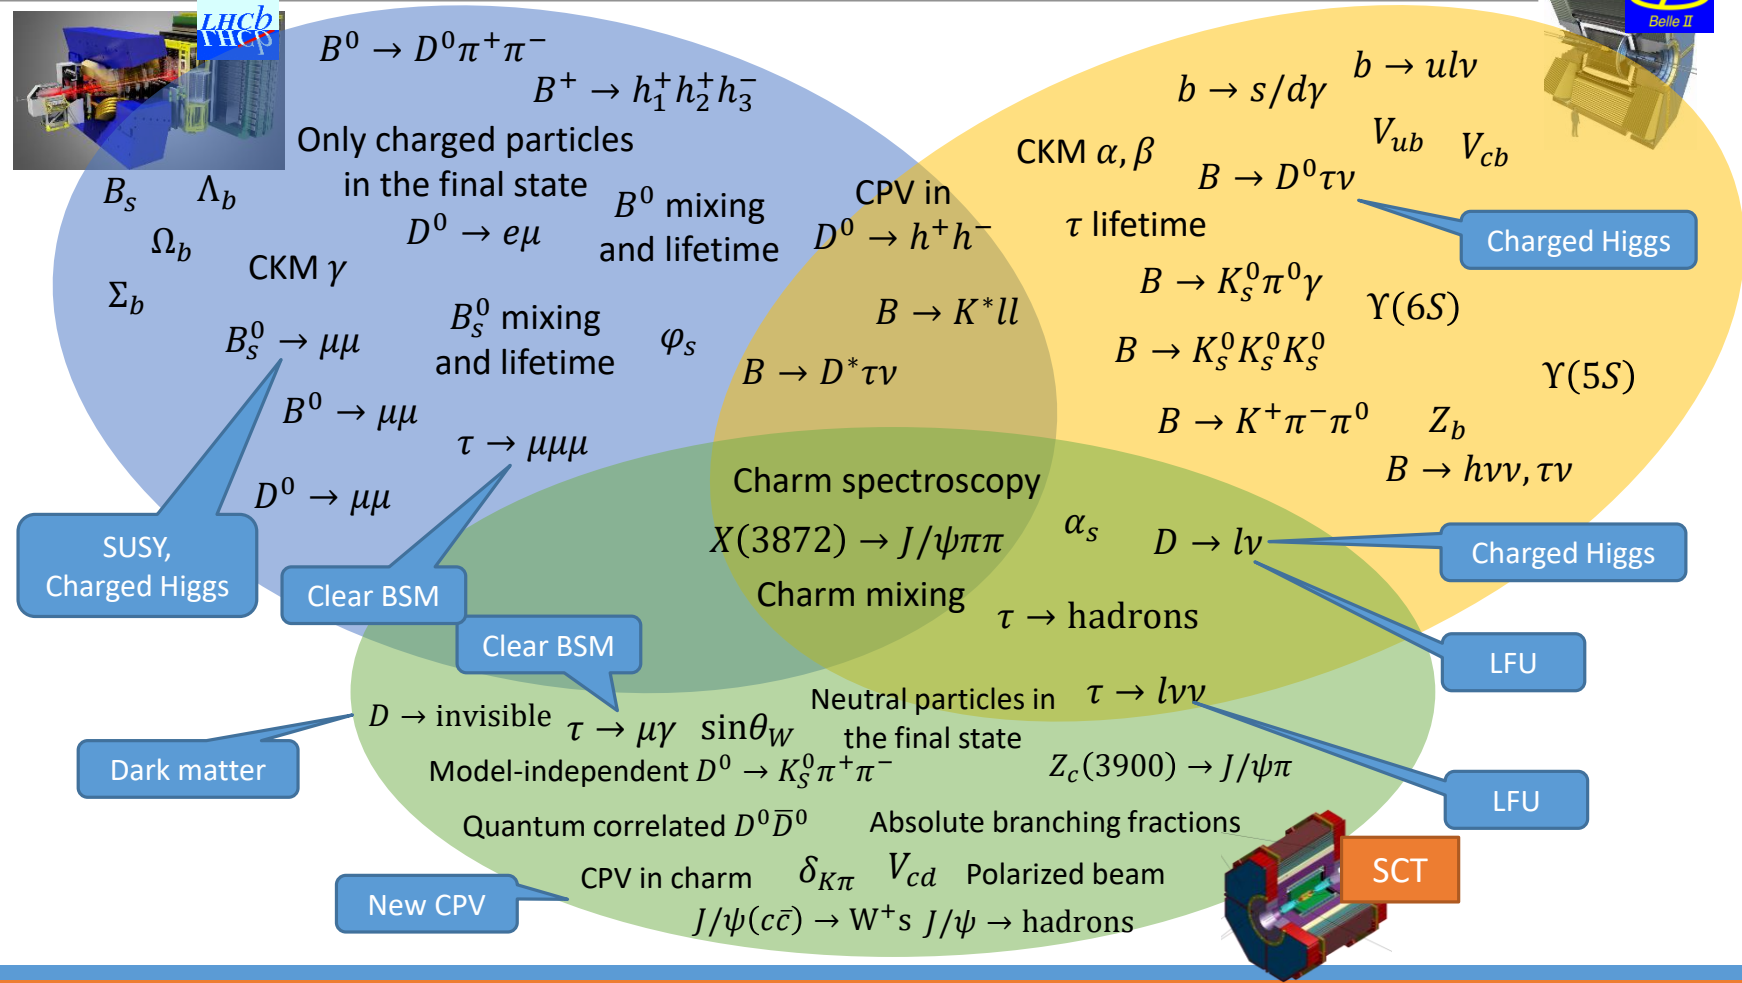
LHCb

Belle II

$B^0 \to D^0\pi^+\pi^-$

$B^+ \to h_1^+h_2^+h_3^-$

Only charged particles in the final state

$B_s$ $\Lambda_b$

$\Omega_b$

$\Sigma_b$

CKM $\gamma$

$D^0 \to e\mu$

$B^0$ mixing and lifetime

CPV in $D^0 \to h^+h^-$

$B_s^0 \to \mu\mu$

$B_s^0$ mixing and lifetime

$\varphi_s$

$B^0 \to \mu\mu$

$\tau \to \mu\mu\mu$

$D^0 \to \mu\mu$

SUSY, Charged Higgs

Clear BSM

Clear BSM

$b \to ul\nu$

$b \to s/d\gamma$

$V_{ub}$ $V_{cb}$

CKM $\alpha, \beta$

$B \to D^0\tau\nu$

Charged Higgs

$\tau$ lifetime

$B \to K^*ll$

$B \to D^*\tau\nu$

$B \to K_S^0\pi^0\gamma$

$\Upsilon(6S)$

$B \to K_S^0K_S^0K_S^0$

$\Upsilon(5S)$

$B \to K^+\pi^-\pi^0$ $Z_b$

$B \to h\nu\nu, \tau\nu$

Charm spectroscopy

$X(3872) \to J/\psi\pi\pi$

$\alpha_s$

$D \to l\nu$

Charged Higgs

Charm mixing

$\tau \to$ hadrons

LFU

$D \to$ invisible

$\tau \to \mu\gamma$ $\sin\theta_W$

Neutral particles in the final state

$\tau \to l\nu\nu$

Dark matter

Model-independent $D^0 \to K_S^0\pi^+\pi^-$

$Z_c(3900) \to J/\psi\pi$

LFU

Quantum correlated $D^0\overline{D}^0$

Absolute branching fractions

New CPV

CPV in charm $\delta_{K\pi}$ $V_{cd}$ Polarized beam

SCT

$J/\psi(c\bar{c}) \to$ W$^+$s $J/\psi \to$ hadrons